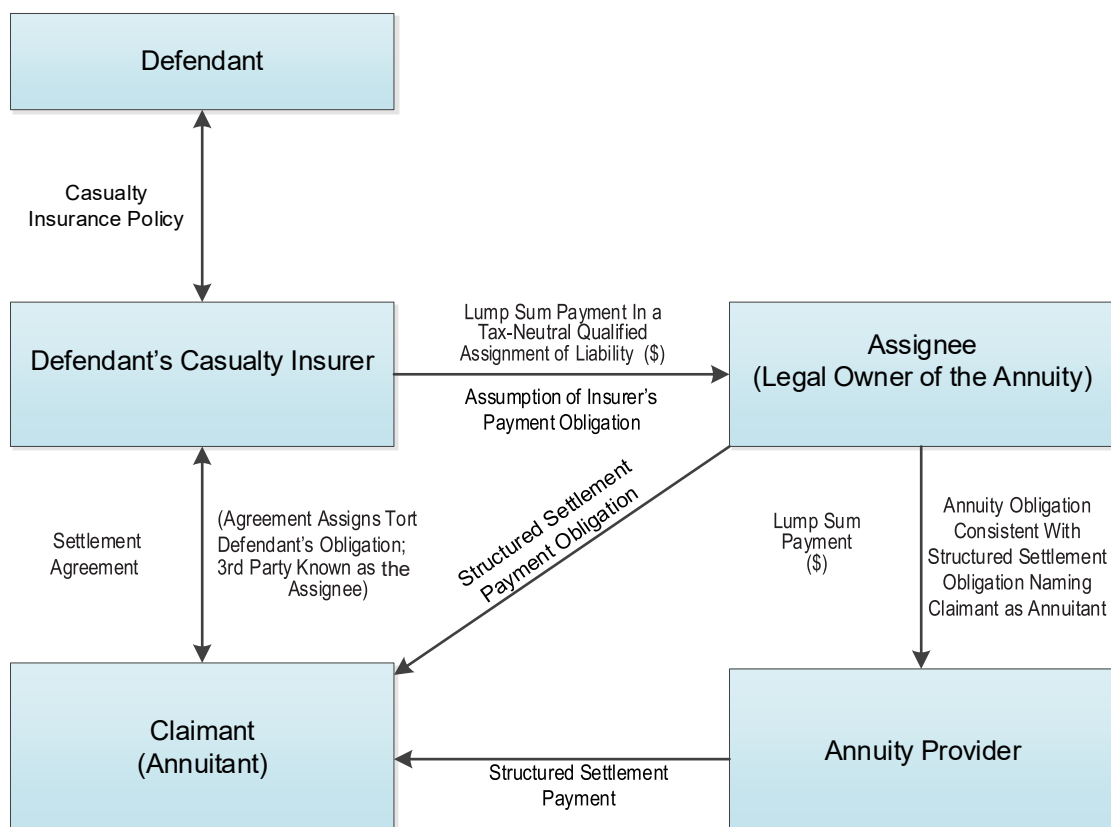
Defendant

Casualty Insurance Policy

Defendant's Casualty Insurer

Lump Sum Payment In a Tax-Neutral Qualified Assignment of Liability (\$)

Assumption of Insurer's Payment Obligation

Assignee (Legal Owner of the Annuity)

Settlement Agreement

(Agreement Assigns Tort Defendant's Obligation; 3rd Party Known as the Assignee)

Structured Settlement Payment Obligation

Lump Sum Payment (\$)

Annuity Obligation Consistent With Structured Settlement Obligation Naming Claimant as Annuitant

Claimant (Annuitant)

Structured Settlement Payment

Annuity Provider